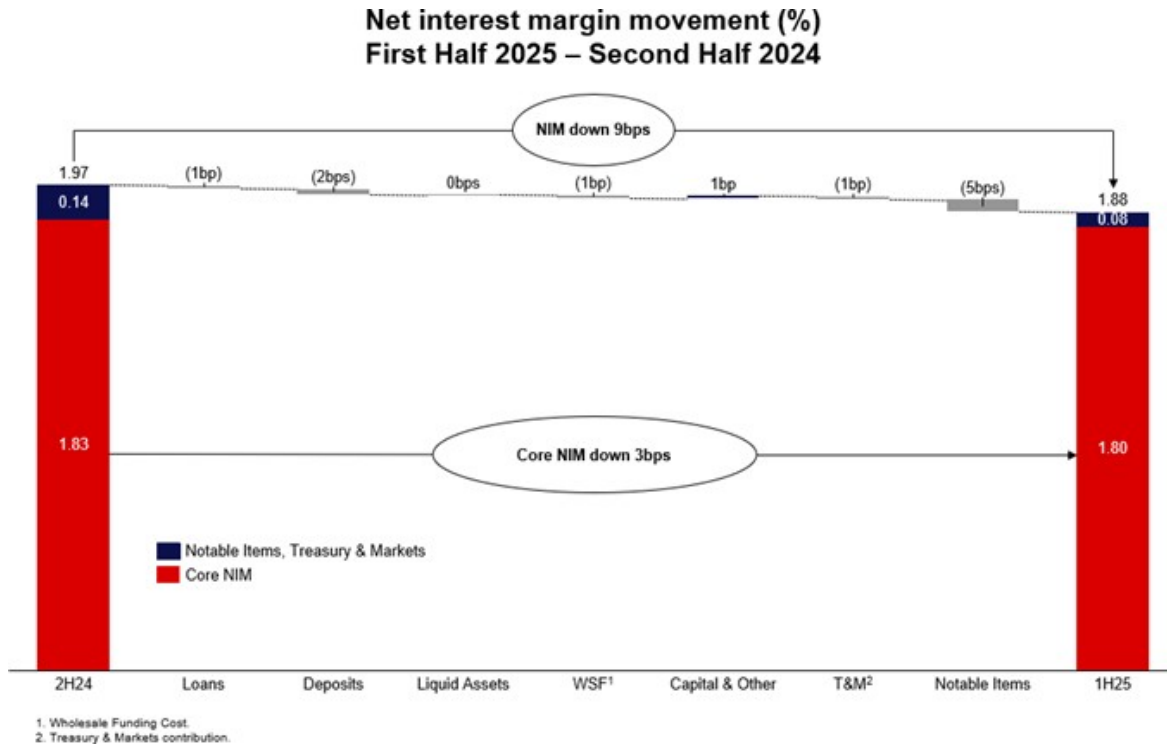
Net interest margin movement (%)
First Half 2025 – Second Half 2024

NIM down 9bps

1.97

0.14

(1bp)

(2bps)

0bps

(1bp)

1bp

(1bp)

(5bps)

1.88

0.08

1.83

Core NIM down 3bps

1.80

Notable Items, Treasury & Markets
Core NIM

2H24 | Loans | Deposits | Liquid Assets | WSF$^1$ | Capital & Other | T&M$^2$ | Notable Items | 1H25

1. Wholesale Funding Cost.
2. Treasury & Markets contribution.